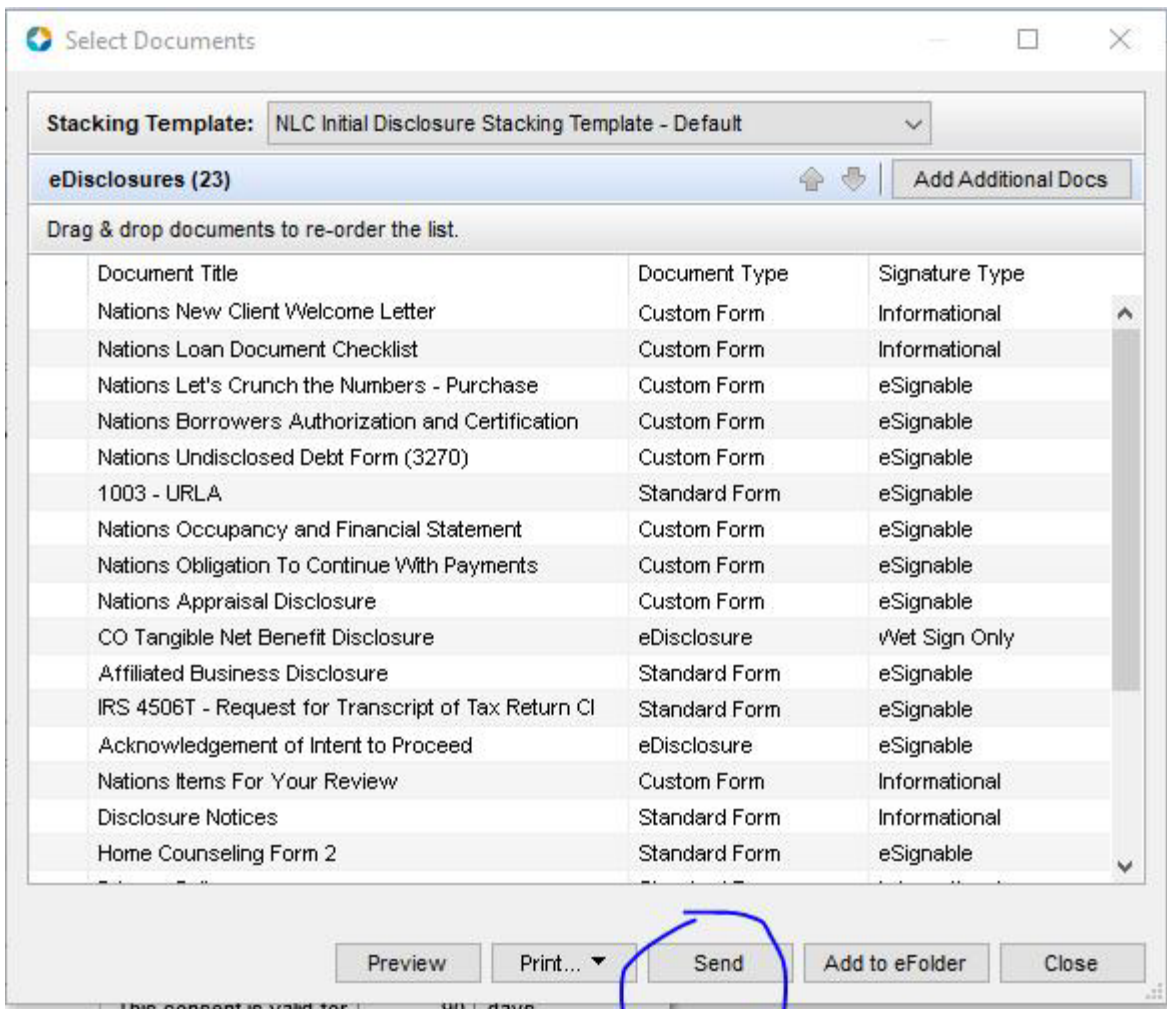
Select Documents

Stacking Template: NLC Initial Disclosure Stacking Template - Default

eDisclosures (23)

Add Additional Docs

Drag & drop documents to re-order the list.

| Document Title | Document Type | Signature Type |
|---|---|---|
| Nations New Client Welcome Letter | Custom Form | Informational |
| Nations Loan Document Checklist | Custom Form | Informational |
| Nations Let's Crunch the Numbers - Purchase | Custom Form | eSignable |
| Nations Borrowers Authorization and Certification | Custom Form | eSignable |
| Nations Undisclosed Debt Form (3270) | Custom Form | eSignable |
| 1003 - URLA | Standard Form | eSignable |
| Nations Occupancy and Financial Statement | Custom Form | eSignable |
| Nations Obligation To Continue With Payments | Custom Form | eSignable |
| Nations Appraisal Disclosure | Custom Form | eSignable |
| CO Tangible Net Benefit Disclosure | eDisclosure | Wet Sign Only |
| Affiliated Business Disclosure | Standard Form | eSignable |
| IRS 4506T - Request for Transcript of Tax Return Cl | Standard Form | eSignable |
| Acknowledgement of Intent to Proceed | eDisclosure | eSignable |
| Nations Items For Your Review | Custom Form | Informational |
| Disclosure Notices | Standard Form | Informational |
| Home Counseling Form 2 | Standard Form | eSignable |
| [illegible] | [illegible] | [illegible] |

Preview Print... Send Add to eFolder Close

This consent is valid for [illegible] days